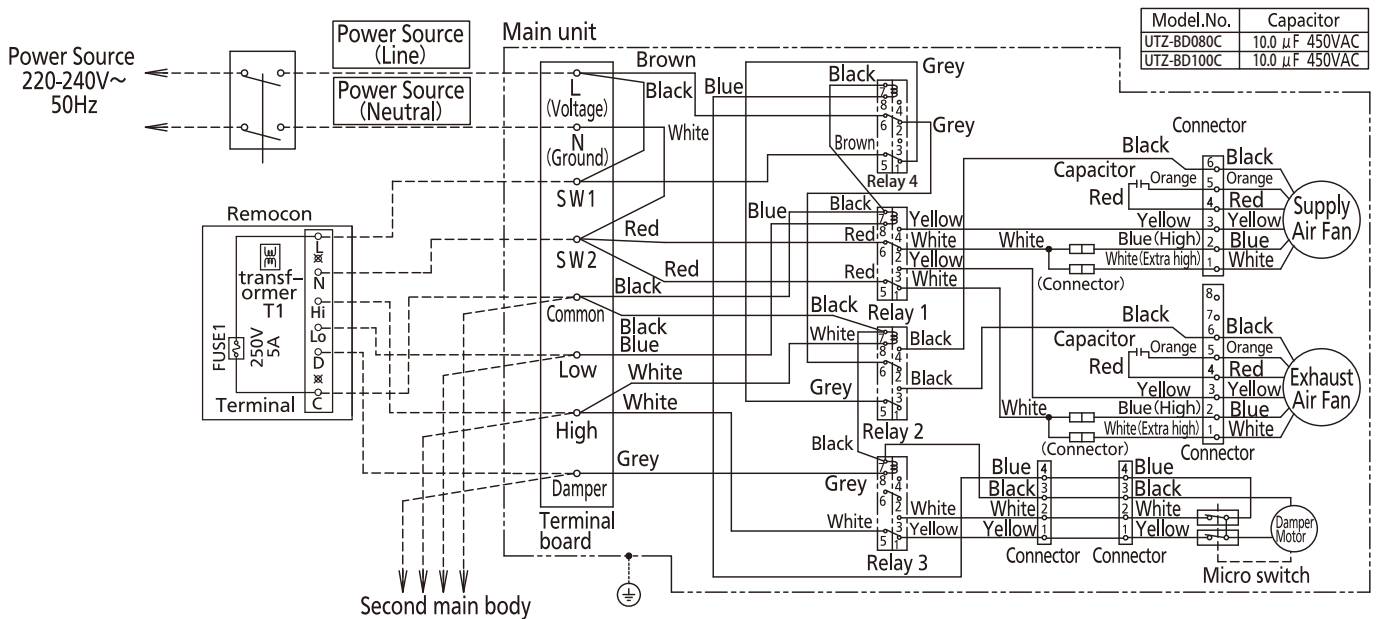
| Model.No. | Capacitor |
|---|---|
| UTZ-BD080C | 10.0 $\mu$F 450VAC |
| UTZ-BD100C | 10.0 $\mu$F 450VAC |

Power Source 220-240V~ 50Hz

Power Source (Line)

Power Source (Neutral)

Main unit

Brown
Black
Blue
White
Black
Grey
Grey
Brown
Relay 4

L (Voltage)
N (Ground)
SW1
SW2
Common
Low
High
Damper
Terminal board

Remocon
transformer T1
FUSE1
250V 5A
L
N
Hi
Lo
D
C
Terminal

Red
Red
Black
Black
Blue
White
White
Grey

Blue
Black
Yellow
Red
White
Yellow
Red
White
Relay 1

Black
White
Black
Black
Grey
Relay 2

Black
Grey
White
White
Yellow
Relay 3

Connector
Black
Capacitor
Orange
Red
Yellow
White
Black
Orange
Red
Yellow
Blue (High)
Blue
White (Extra high)
White
(Connector)
Supply Air Fan

Black
Capacitor
Orange
Red
Yellow
White
Black
Orange
Red
Yellow
Blue (High)
Blue
White (Extra high)
White
(Connector)
Connector
Exhaust Air Fan

Blue
Black
White
Yellow
Connector
Blue
Black
White
Yellow
Connector
Damper Motor
Micro switch

Second main body